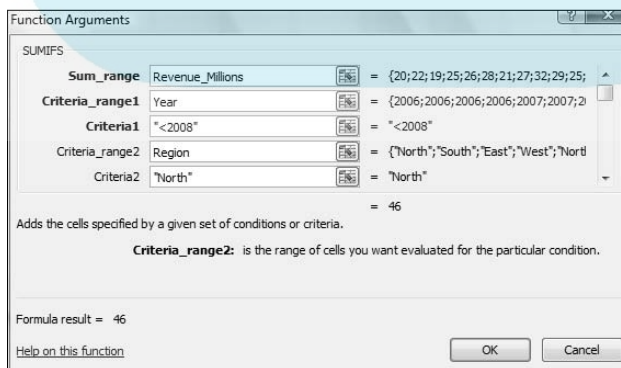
Function Arguments

SUMIFS

Sum_range Revenue_Millions = {20;22;19;25;26;28;21;27;32;29;25;

Criteria_range1 Year = {2006;2006;2006;2006;2007;2007;2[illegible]

Criteria1 "<2008" = "<2008"

Criteria_range2 Region = {"North";"South";"East";"West";"Nort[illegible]

Criteria2 "North" = "North"

= 46

Adds the cells specified by a given set of conditions or criteria.

Criteria_range2: is the range of cells you want evaluated for the particular condition.

Formula result = 46

Help on this function

OK Cancel